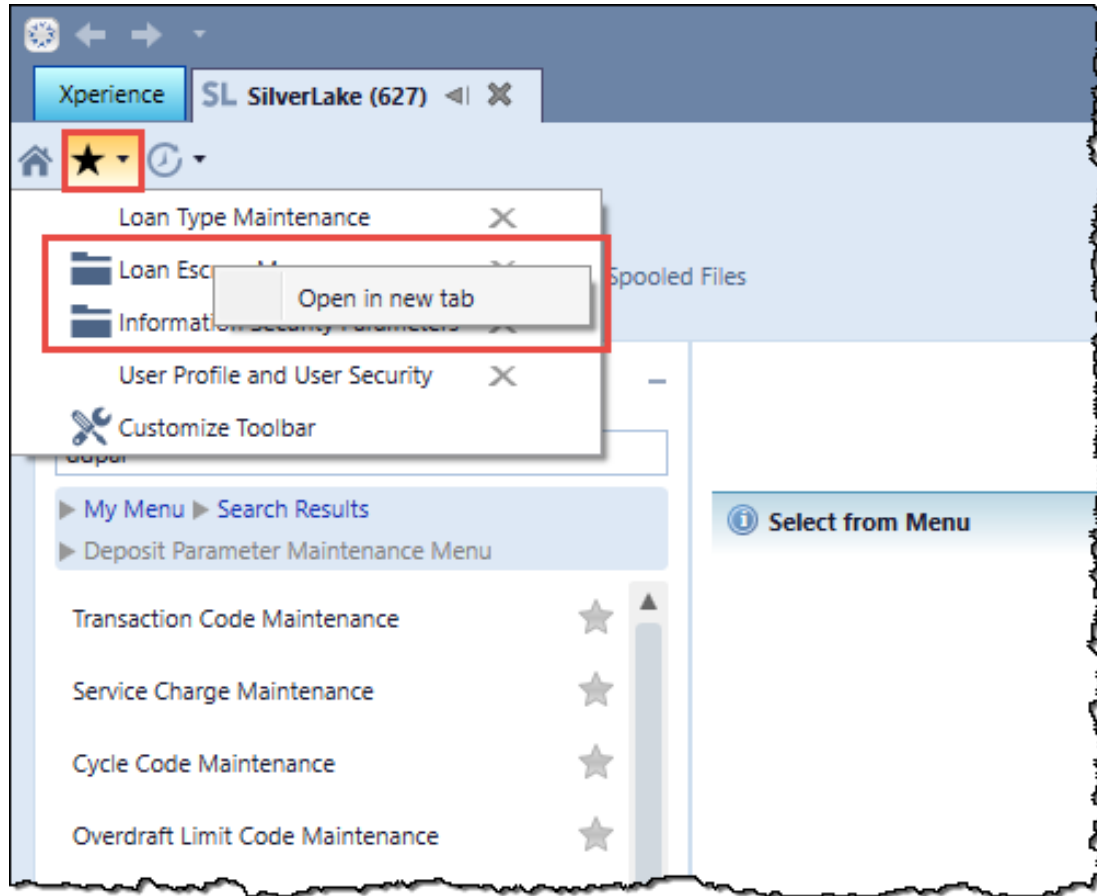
Xperience

SL SilverLake (627)

Loan Type Maintenance

Loan Esc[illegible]

Open in new tab

Information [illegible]

Spooled Files

User Profile and User Security

Customize Toolbar

depar

My Menu ▶ Search Results

▶ Deposit Parameter Maintenance Menu

Select from Menu

Transaction Code Maintenance

Service Charge Maintenance

Cycle Code Maintenance

Overdraft Limit Code Maintenance